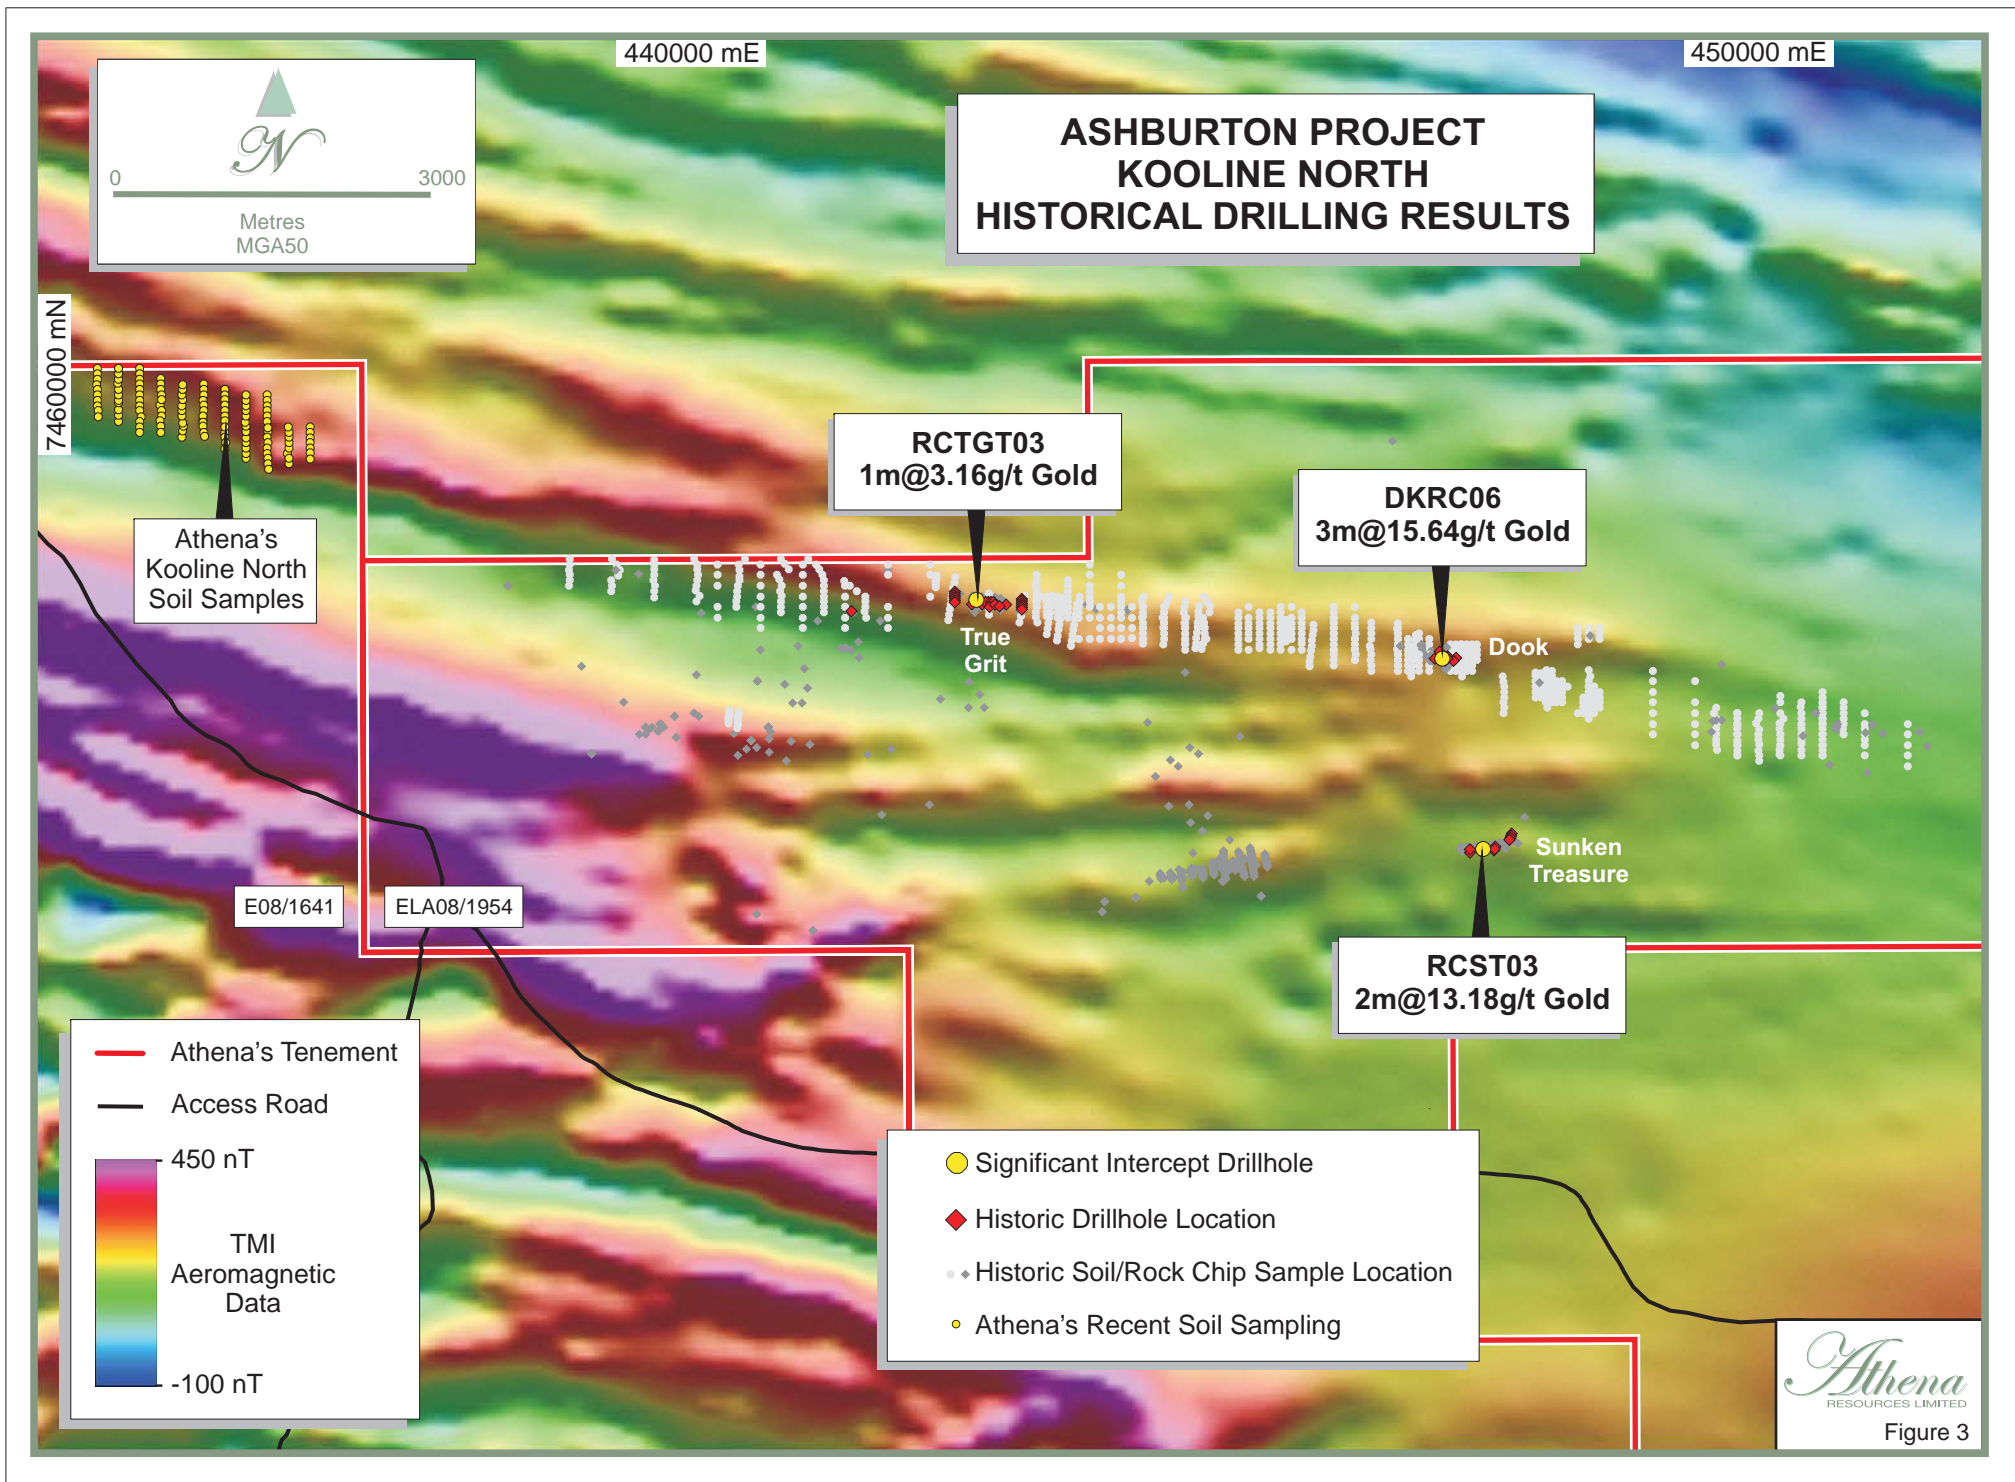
440000 mE

450000 mE

N

0 3000

Metres
MGA50

ASHBURTON PROJECT
KOOLINE NORTH
HISTORICAL DRILLING RESULTS

7460000 mN

RCTGT03
1m@3.16g/t Gold

DKRC06
3m@15.64g/t Gold

Athena's
Kooline North
Soil Samples

True
Grit

Dook

Sunken
Treasure

E08/1641

ELA08/1954

RCST03
2m@13.18g/t Gold

Athena's Tenement

Access Road

450 nT

TMI
Aeromagnetic
Data

-100 nT

Significant Intercept Drillhole

Historic Drillhole Location

Historic Soil/Rock Chip Sample Location

Athena's Recent Soil Sampling

Athena
RESOURCES LIMITED

Figure 3